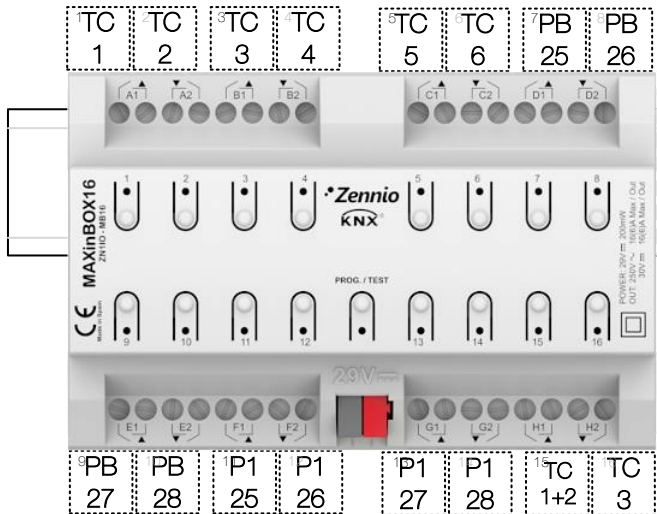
1 TC 1
2 TC 2
3 TC 3
4 TC 4
5 TC 5
6 TC 6
7 PB 25
8 PB 26

A1 A2 B1 B2 C1 C2 D1 D2

1 2 3 4 5 6 7 8

MAXinBOX16
ZN1IO - MB16

Zennio
KNX

POWER: 29V ⎓ 200mW
OUT: 250V ~ 16(6)A Max / Out
30V ⎓ 16(6)A Max / Out

PROG. / TEST

CE
Made in Spain

9 10 11 12 13 14 15 16

29V ⎓

E1 E2 F1 F2 G1 G2 H1 H2

9 PB 27
10 PB 28
11 P1 25
12 P1 26
13 P1 27
14 P1 28
15 TC 1+2
16 TC 3